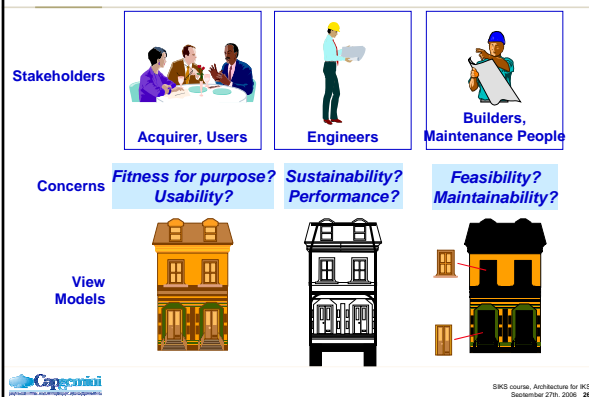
Stakeholders

Acquirer, Users

Engineers

Builders, Maintenance People

Concerns

Fitness for purpose? Usability?

Sustainability? Performance?

Feasibility? Maintainability?

View Models

Capgemini

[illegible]

SIKS course, Architecture for IKS
September 27th, 2006 26